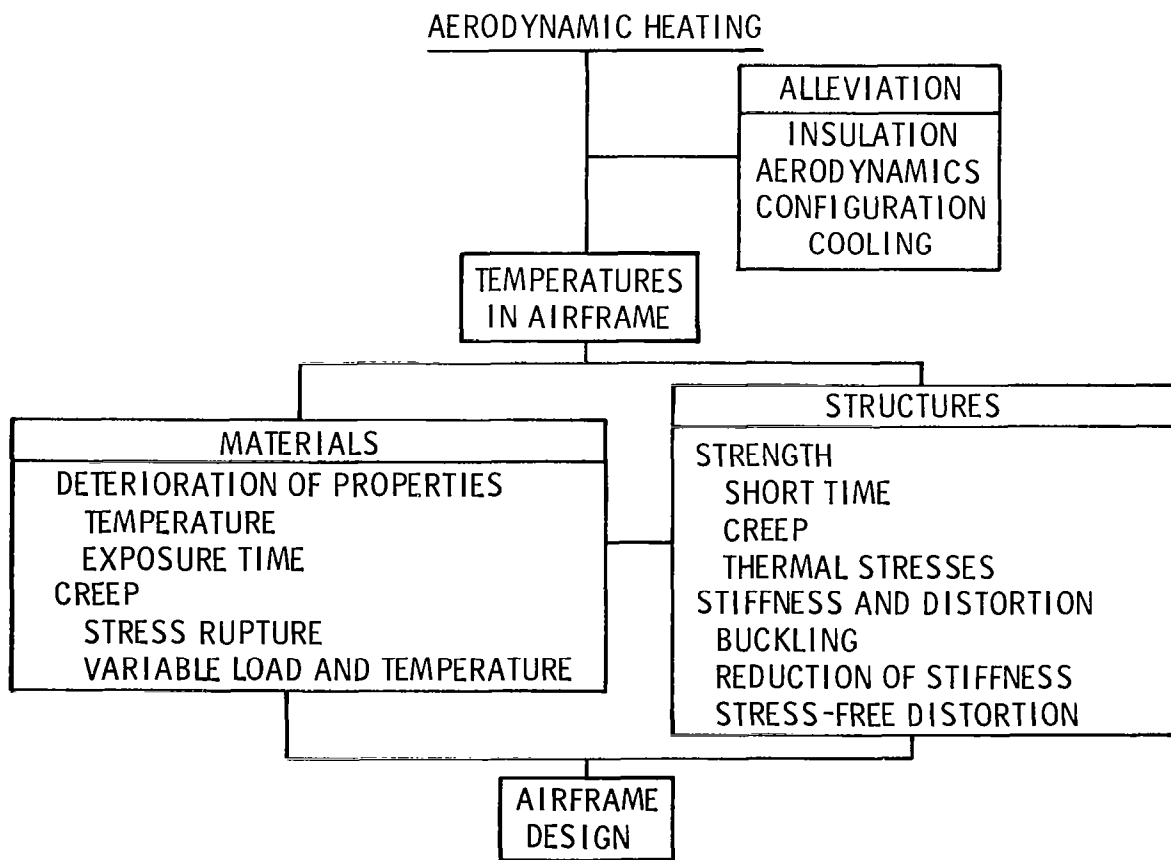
AERODYNAMIC HEATING

ALLEVIATION
INSULATION
AERODYNAMICS
CONFIGURATION
COOLING

TEMPERATURES IN AIRFRAME

MATERIALS
DETERIORATION OF PROPERTIES
TEMPERATURE
EXPOSURE TIME
CREEP
STRESS RUPTURE
VARIABLE LOAD AND TEMPERATURE

STRUCTURES
STRENGTH
SHORT TIME
CREEP
THERMAL STRESSES
STIFFNESS AND DISTORTION
BUCKLING
REDUCTION OF STIFFNESS
STRESS-FREE DISTORTION

AIRFRAME DESIGN